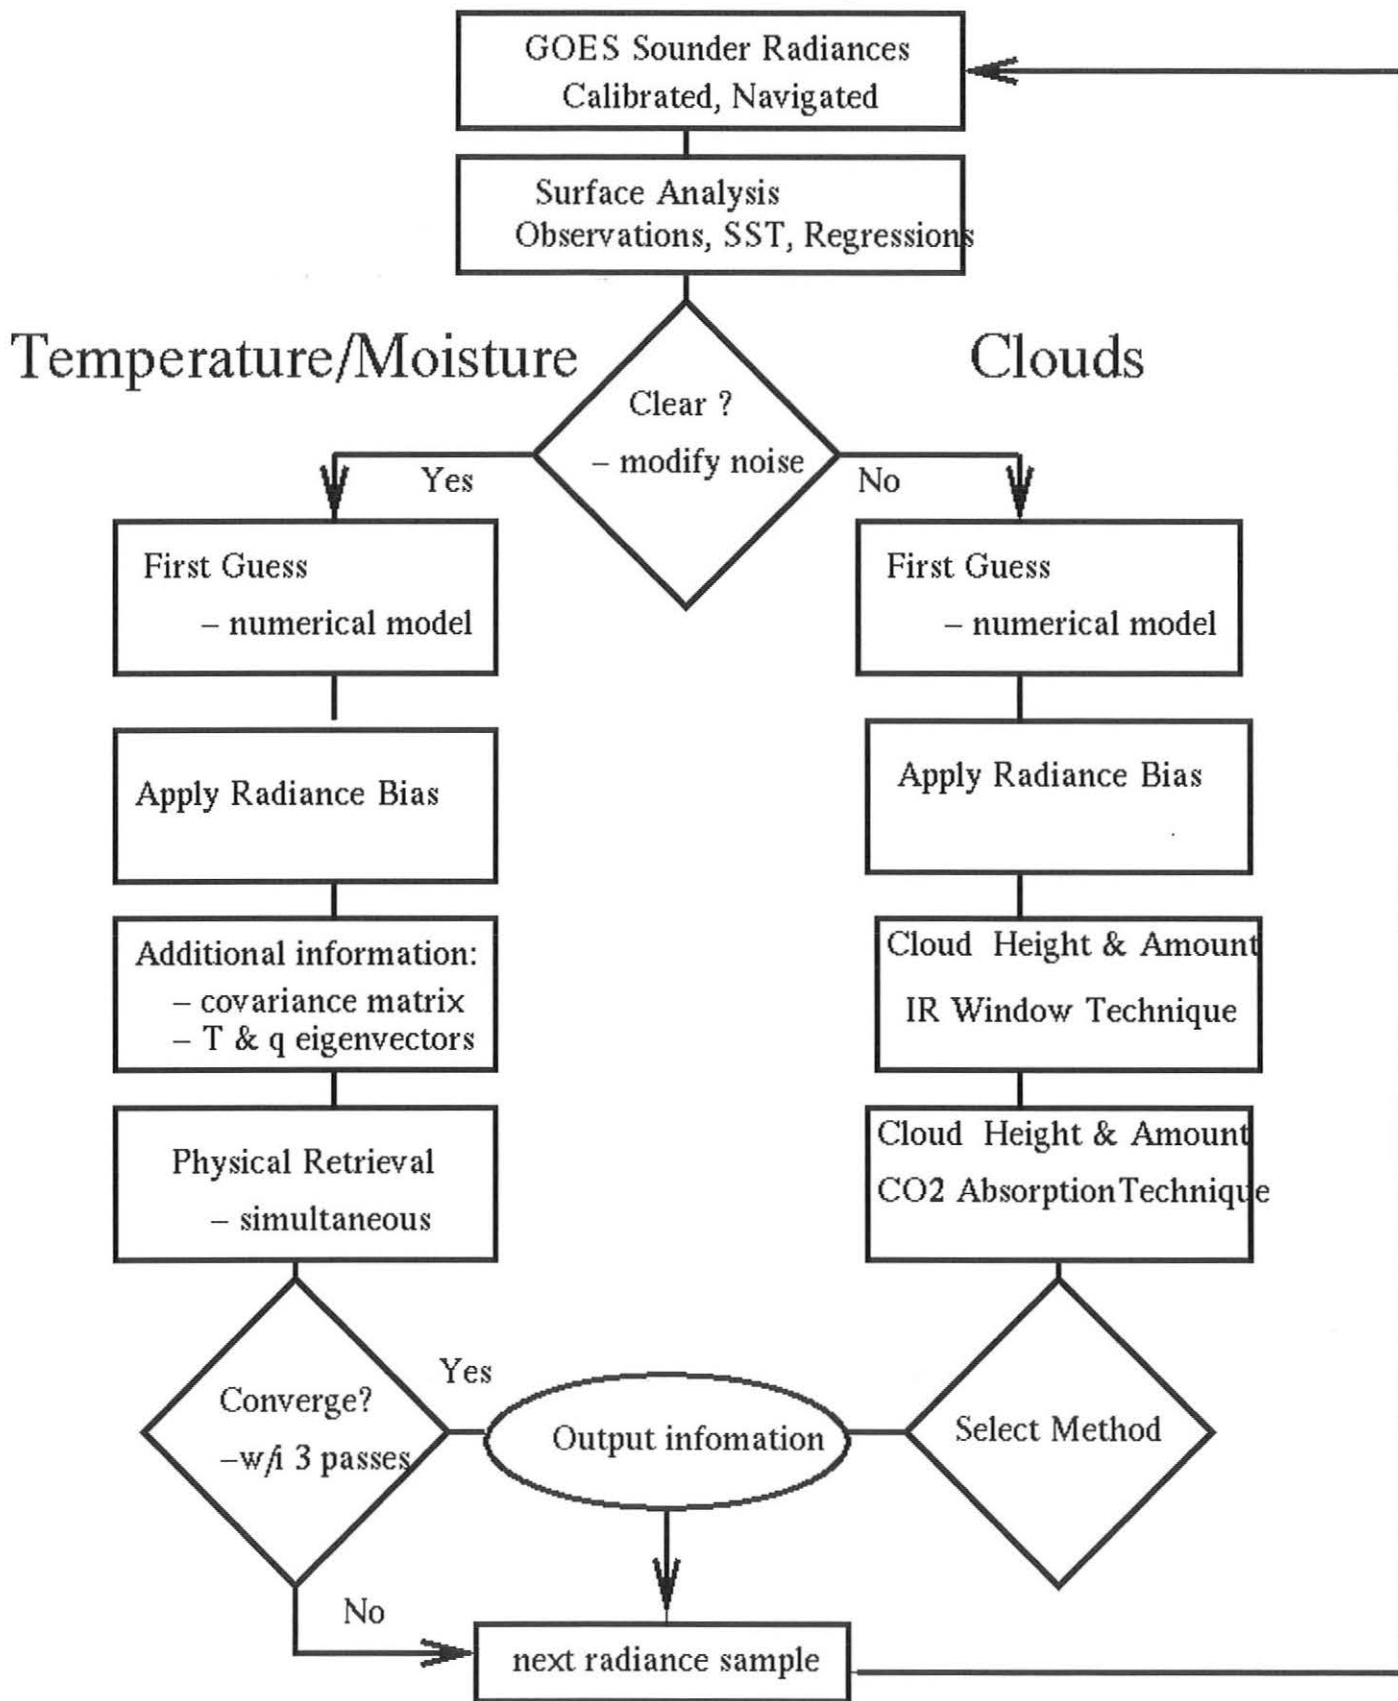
GOES Sounder Radiances
Calibrated, Navigated

Surface Analysis
Observations, SST, Regressions

Temperature/Moisture

Clouds

Clear ?
– modify noise

Yes

No

First Guess
– numerical model

First Guess
– numerical model

Apply Radiance Bias

Apply Radiance Bias

Additional information:
– covariance matrix
– T & q eigenvectors

Cloud Height & Amount
IR Window Technique

Physical Retrieval
– simultaneous

Cloud Height & Amount
CO2 Absorption Technique

Converge?
–w/i 3 passes

Yes

Output infomation

Select Method

No

next radiance sample